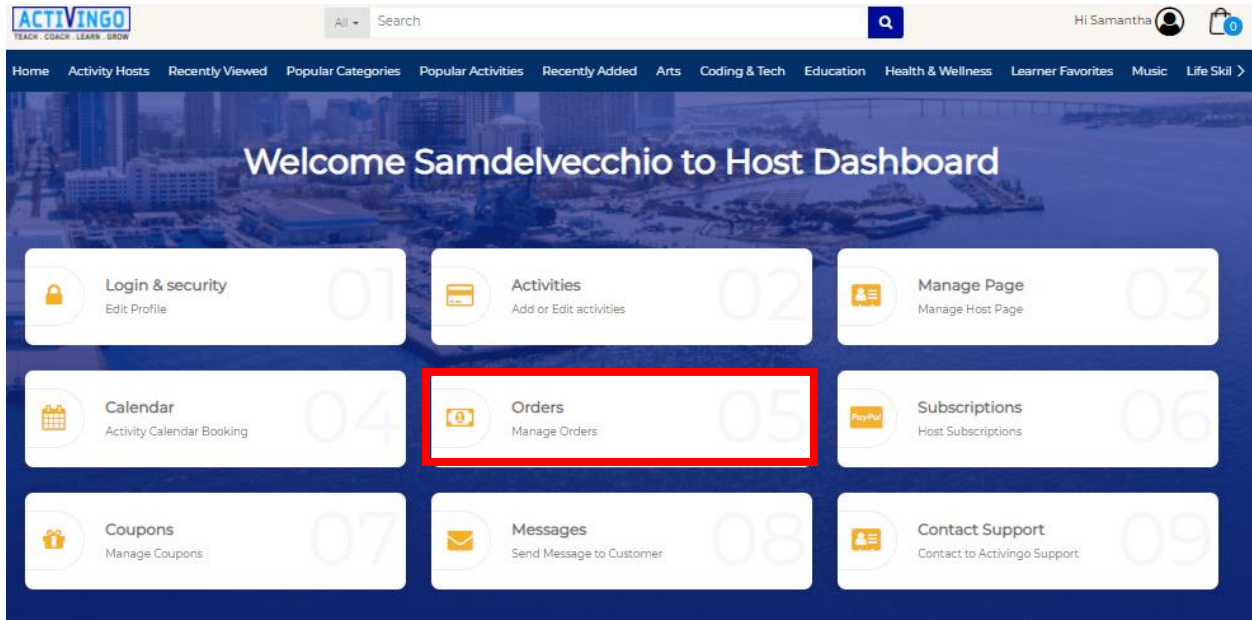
ACTIVINGO
TEACH . COACH . LEARN . GROW

All ▾ Search

Hi Samantha

0

Home Activity Hosts Recently Viewed Popular Categories Popular Activities Recently Added Arts Coding & Tech Education Health & Wellness Learner Favorites Music Life Skil

Welcome Samdelvecchio to Host Dashboard

Login & security
Edit Profile
01

Activities
Add or Edit activities
02

Manage Page
Manage Host Page
03

Calendar
Activity Calendar Booking
04

Orders
Manage Orders
05

PayPal
Subscriptions
Host Subscriptions
06

Coupons
Manage Coupons
07

Messages
Send Message to Customer
08

Contact Support
Contact to Activingo Support
09